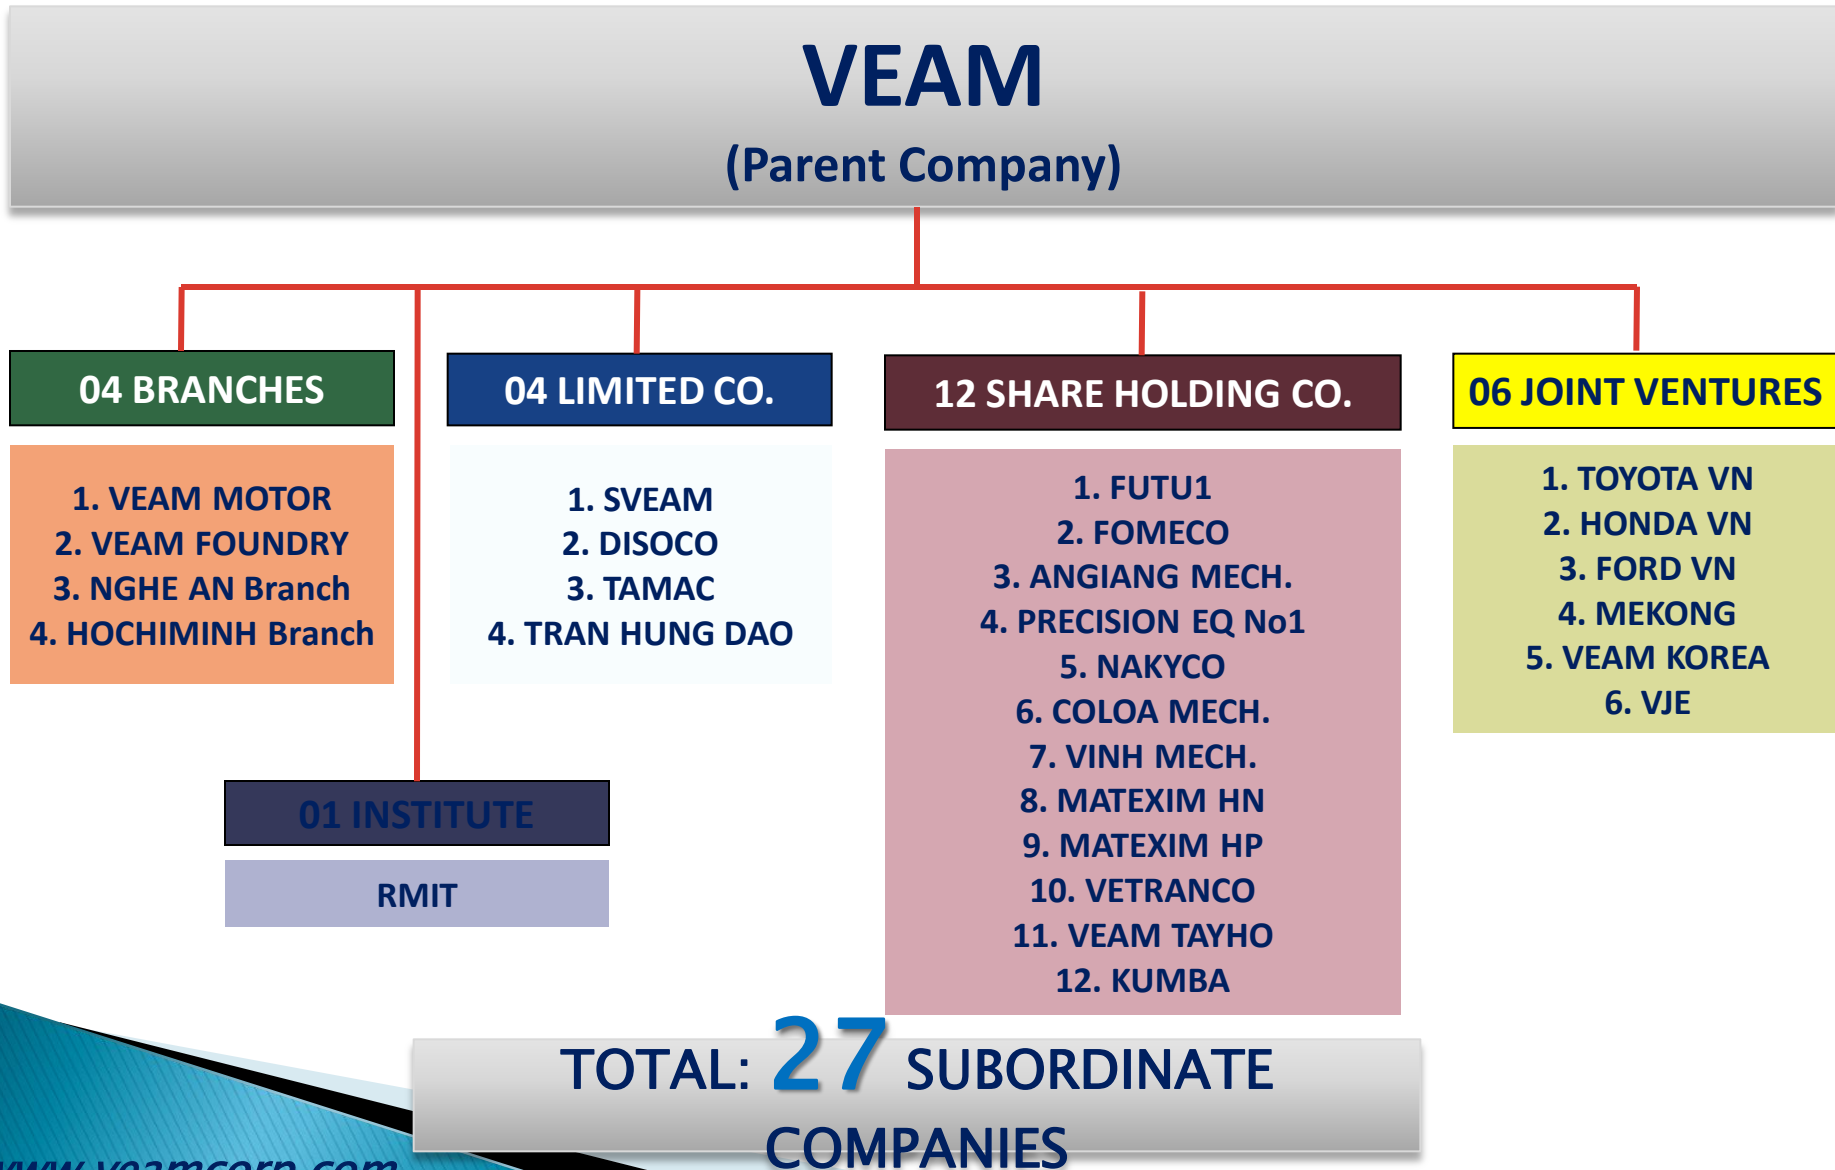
VEAM
(Parent Company)

04 BRANCHES

1. VEAM MOTOR
2. VEAM FOUNDRY
3. NGHE AN Branch
4. HOCHIMINH Branch

04 LIMITED CO.

1. SVEAM
2. DISOCO
3. TAMAC
4. TRAN HUNG DAO

12 SHARE HOLDING CO.

1. FUTU1
2. FOMECO
3. ANGIANG MECH.
4. PRECISION EQ No1
5. NAKYCO
6. COLOA MECH.
7. VINH MECH.
8. MATEXIM HN
9. MATEXIM HP
10. VETRANCO
11. VEAM TAYHO
12. KUMBA

06 JOINT VENTURES

1. TOYOTA VN
2. HONDA VN
3. FORD VN
4. MEKONG
5. VEAM KOREA
6. VJE

01 INSTITUTE

RMIT

TOTAL: 27 SUBORDINATE COMPANIES

www.veamcorp.com